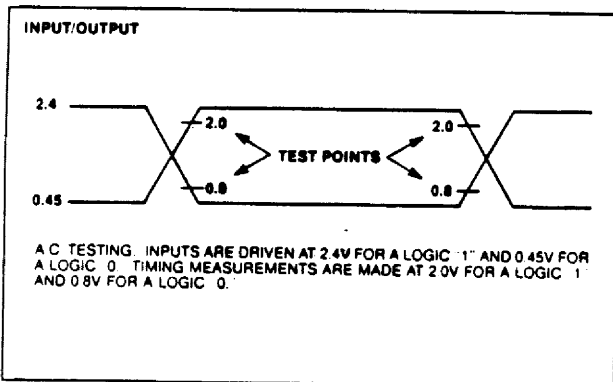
INPUT/OUTPUT

2.4

0.45

2.0

0.8

TEST POINTS

2.0

0.8

A C TESTING. INPUTS ARE DRIVEN AT 2.4V FOR A LOGIC "1" AND 0.45V FOR A LOGIC "0". TIMING MEASUREMENTS ARE MADE AT 2.0V FOR A LOGIC "1" AND 0.8V FOR A LOGIC "0."